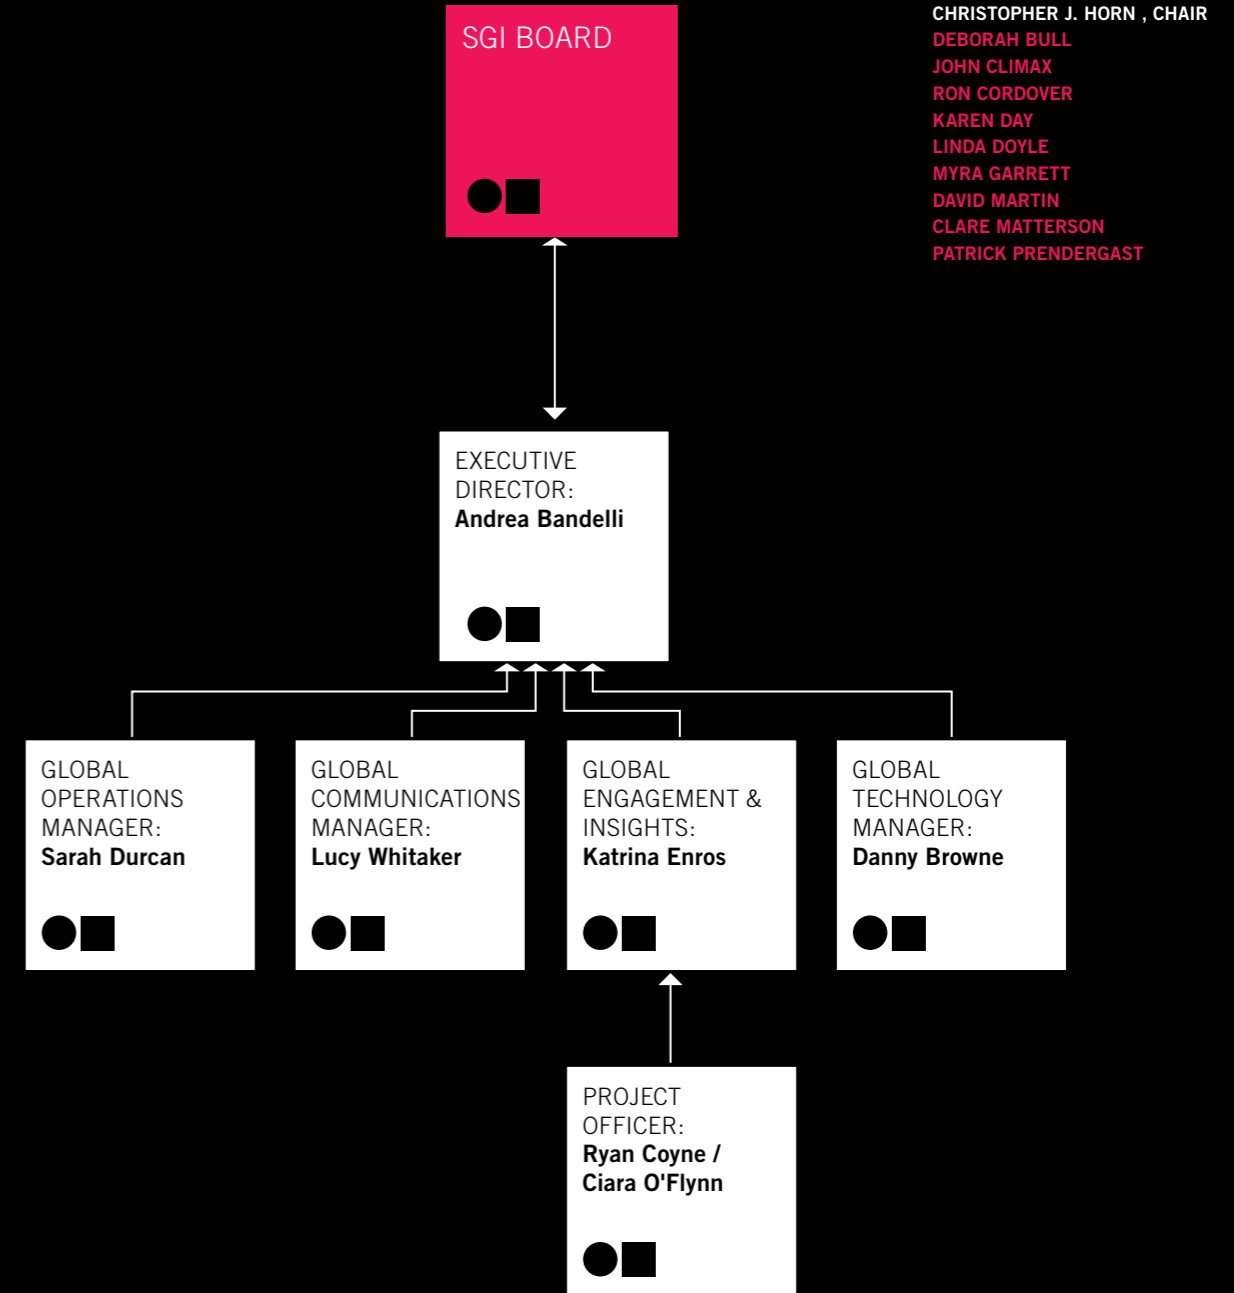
SGI BOARD

CHRISTOPHER J. HORN , CHAIR
DEBORAH BULL
JOHN CLIMAX
RON CORDOVER
KAREN DAY
LINDA DOYLE
MYRA GARRETT
DAVID MARTIN
CLARE MATTERSON
PATRICK PRENDERGAST

EXECUTIVE DIRECTOR:
Andrea Bandelli

GLOBAL OPERATIONS MANAGER:
Sarah Durcan

GLOBAL COMMUNICATIONS MANAGER:
Lucy Whitaker

GLOBAL ENGAGEMENT & INSIGHTS:
Katrina Enros

GLOBAL TECHNOLOGY MANAGER:
Danny Browne

PROJECT OFFICER:
Ryan Coyne / Ciara O'Flynn